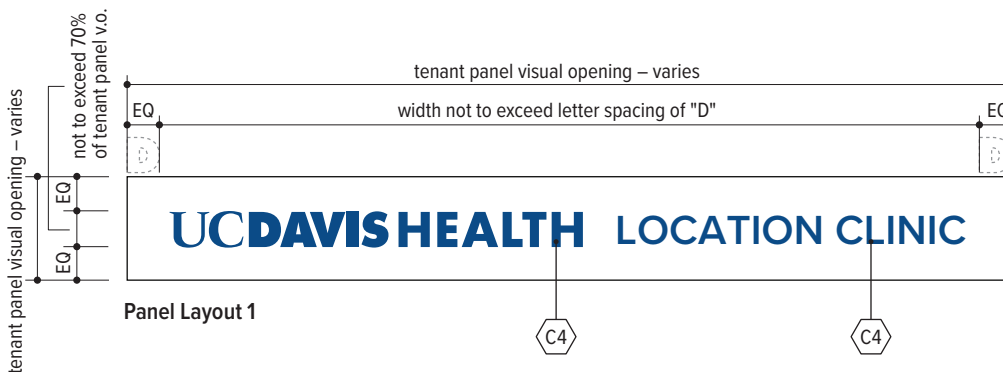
tenant panel visual opening – varies

not to exceed 70% of tenant panel v.o.

tenant panel visual opening – varies

EQ

width not to exceed letter spacing of "D"

EQ

EQ

EQ

UCDAVIS HEALTH LOCATION CLINIC

Panel Layout 1

C4

C4